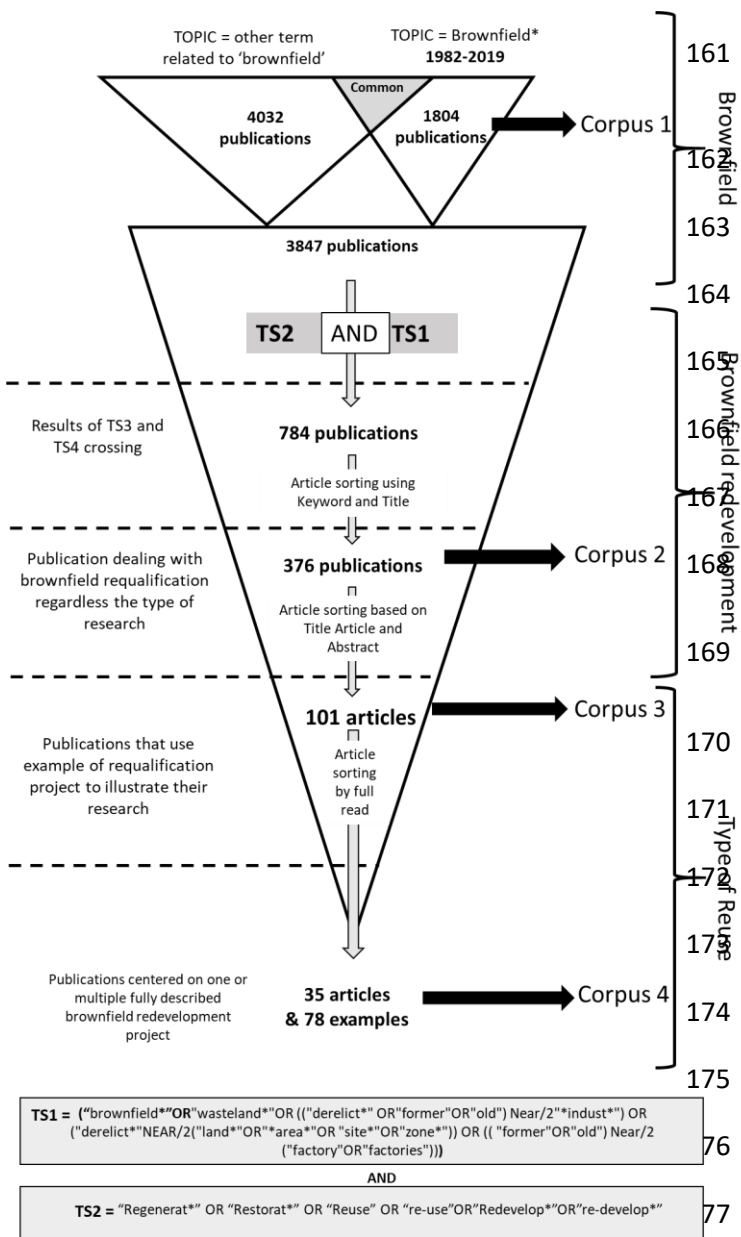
TOPIC = other term related to 'brownfield'

TOPIC = Brownfield*
1982-2019

Common

4032 publications

1804 publications

Corpus 1

161

162

163

164

Brownfield

3847 publications

TS2 AND TS1

165

166

167

168

169

Brownfield redevelopment

Results of TS3 and TS4 crossing

784 publications

Article sorting using Keyword and Title

Publication dealing with brownfield requalification regardless the type of research

376 publications

Corpus 2

Article sorting based on Title Article and Abstract

101 articles

Corpus 3

Publications that use example of requalification project to illustrate their research

Article sorting by full read

170

171

172

173

174

175

Type of Reuse

Publications centered on one or multiple fully described brownfield redevelopment project

35 articles & 78 examples

Corpus 4

TS1 = ("brownfield*"OR"wasteland*"OR (("derelict*" OR"former"OR"old") Near/2"*indust*") OR ("derelict*"NEAR/2("land*"OR"*area*"OR "site*"OR"zone*")) OR (( "former"OR"old") Near/2 ("factory"OR"factories"))

76

AND

TS2 = "Regenerat*" OR "Restorat*" OR "Reuse" OR "re-use"OR"Redevelop*"OR"re-develop*"

77